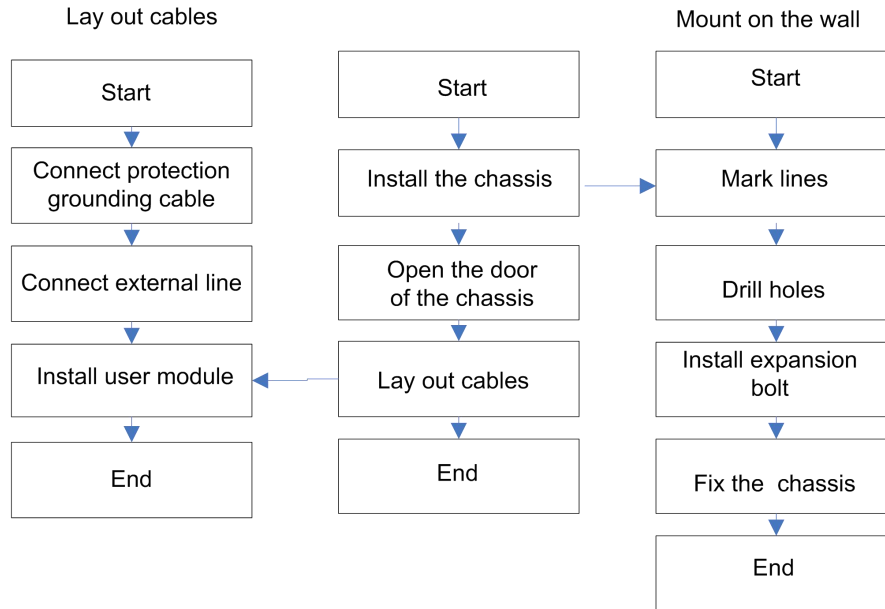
Lay out cables

Start

Connect protection grounding cable

Connect external line

Install user module

End

Start

Install the chassis

Open the door of the chassis

Lay out cables

End

Mount on the wall

Start

Mark lines

Drill holes

Install expansion bolt

Fix the chassis

End